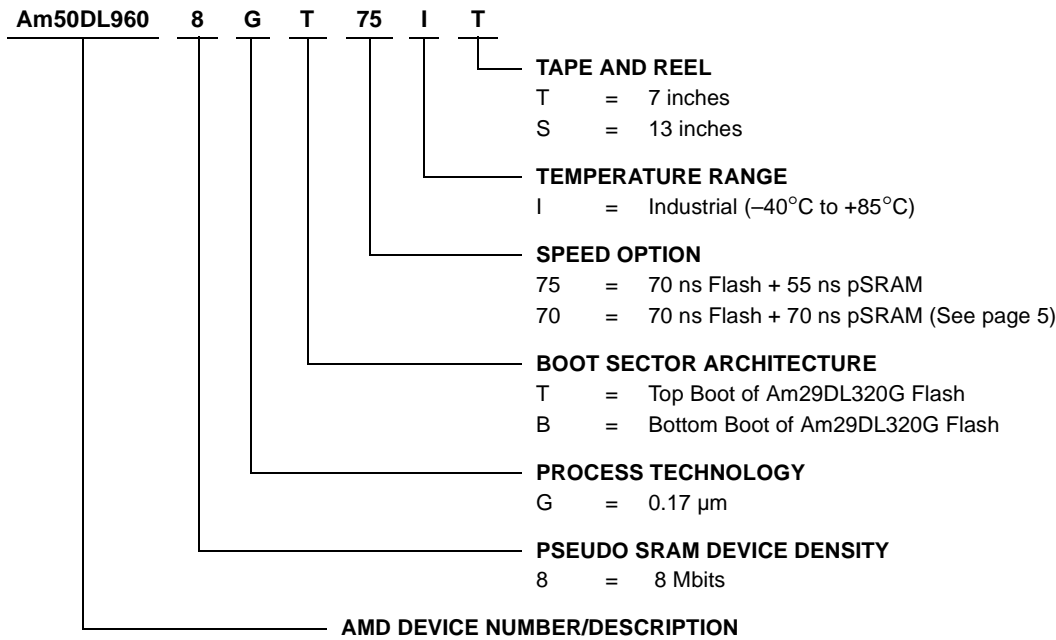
Am50DL960 8 G T 75 I T

TAPE AND REEL
T = 7 inches
S = 13 inches

TEMPERATURE RANGE
I = Industrial (–40°C to +85°C)

SPEED OPTION
75 = 70 ns Flash + 55 ns pSRAM
70 = 70 ns Flash + 70 ns pSRAM (See page 5)

BOOT SECTOR ARCHITECTURE
T = Top Boot of Am29DL320G Flash
B = Bottom Boot of Am29DL320G Flash

PROCESS TECHNOLOGY
G = 0.17 µm

PSEUDO SRAM DEVICE DENSITY
8 = 8 Mbits

AMD DEVICE NUMBER/DESCRIPTION